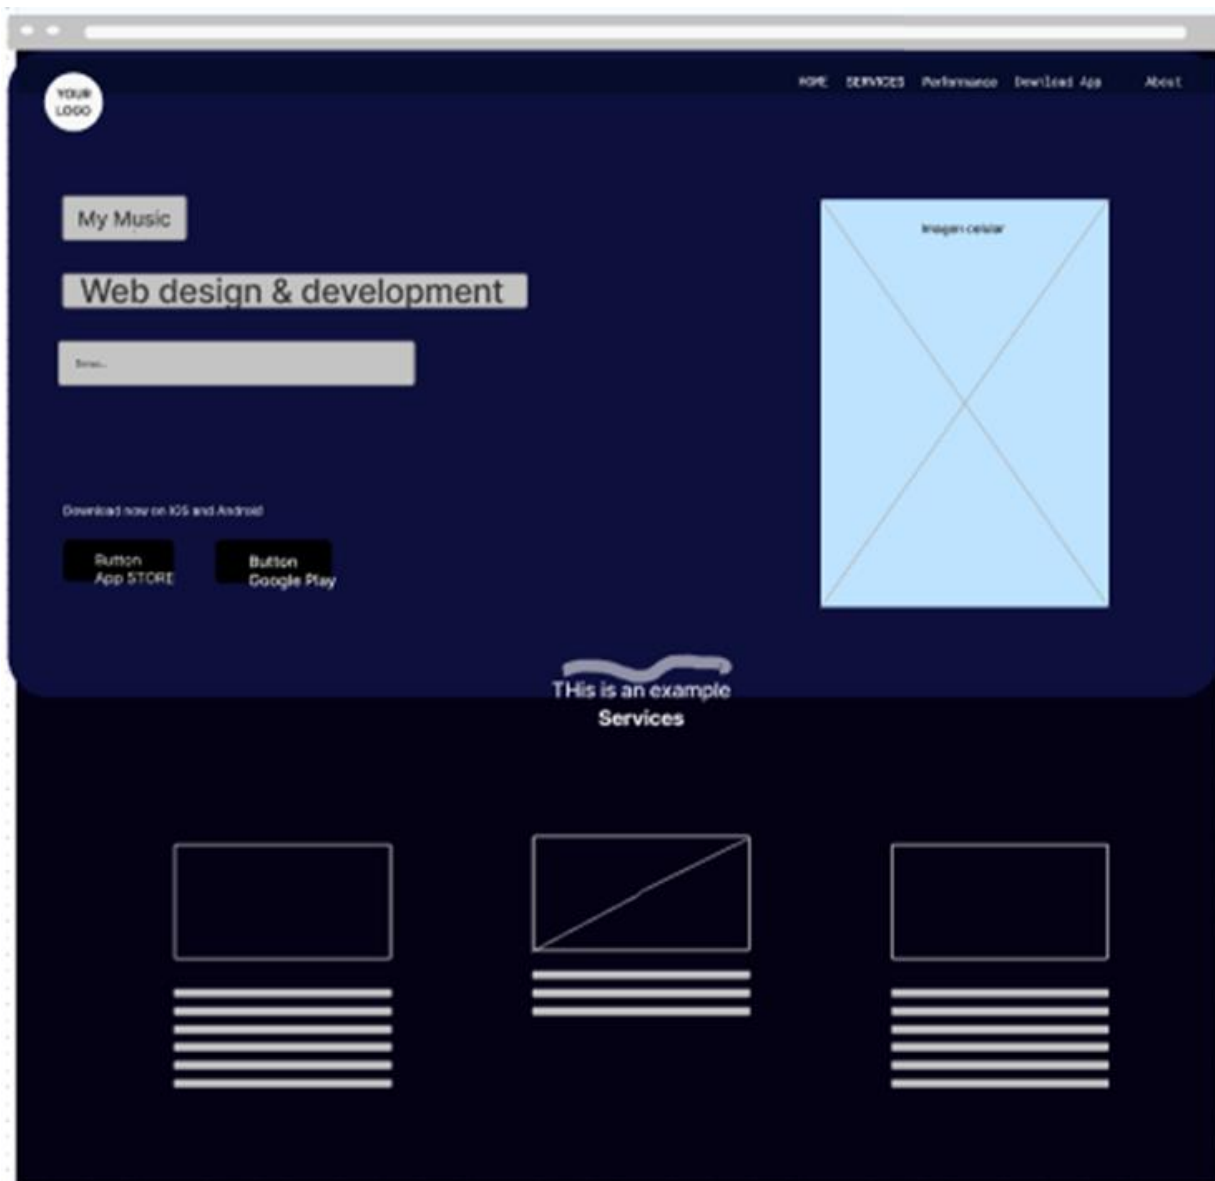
YOUR LOGO

HOME SERVICES Performance Download App About

My Music

Web design & development

Email...

Imagen celular

Download now on IOS and Android

Button App STORE

Button Google Play

THis is an example

Services